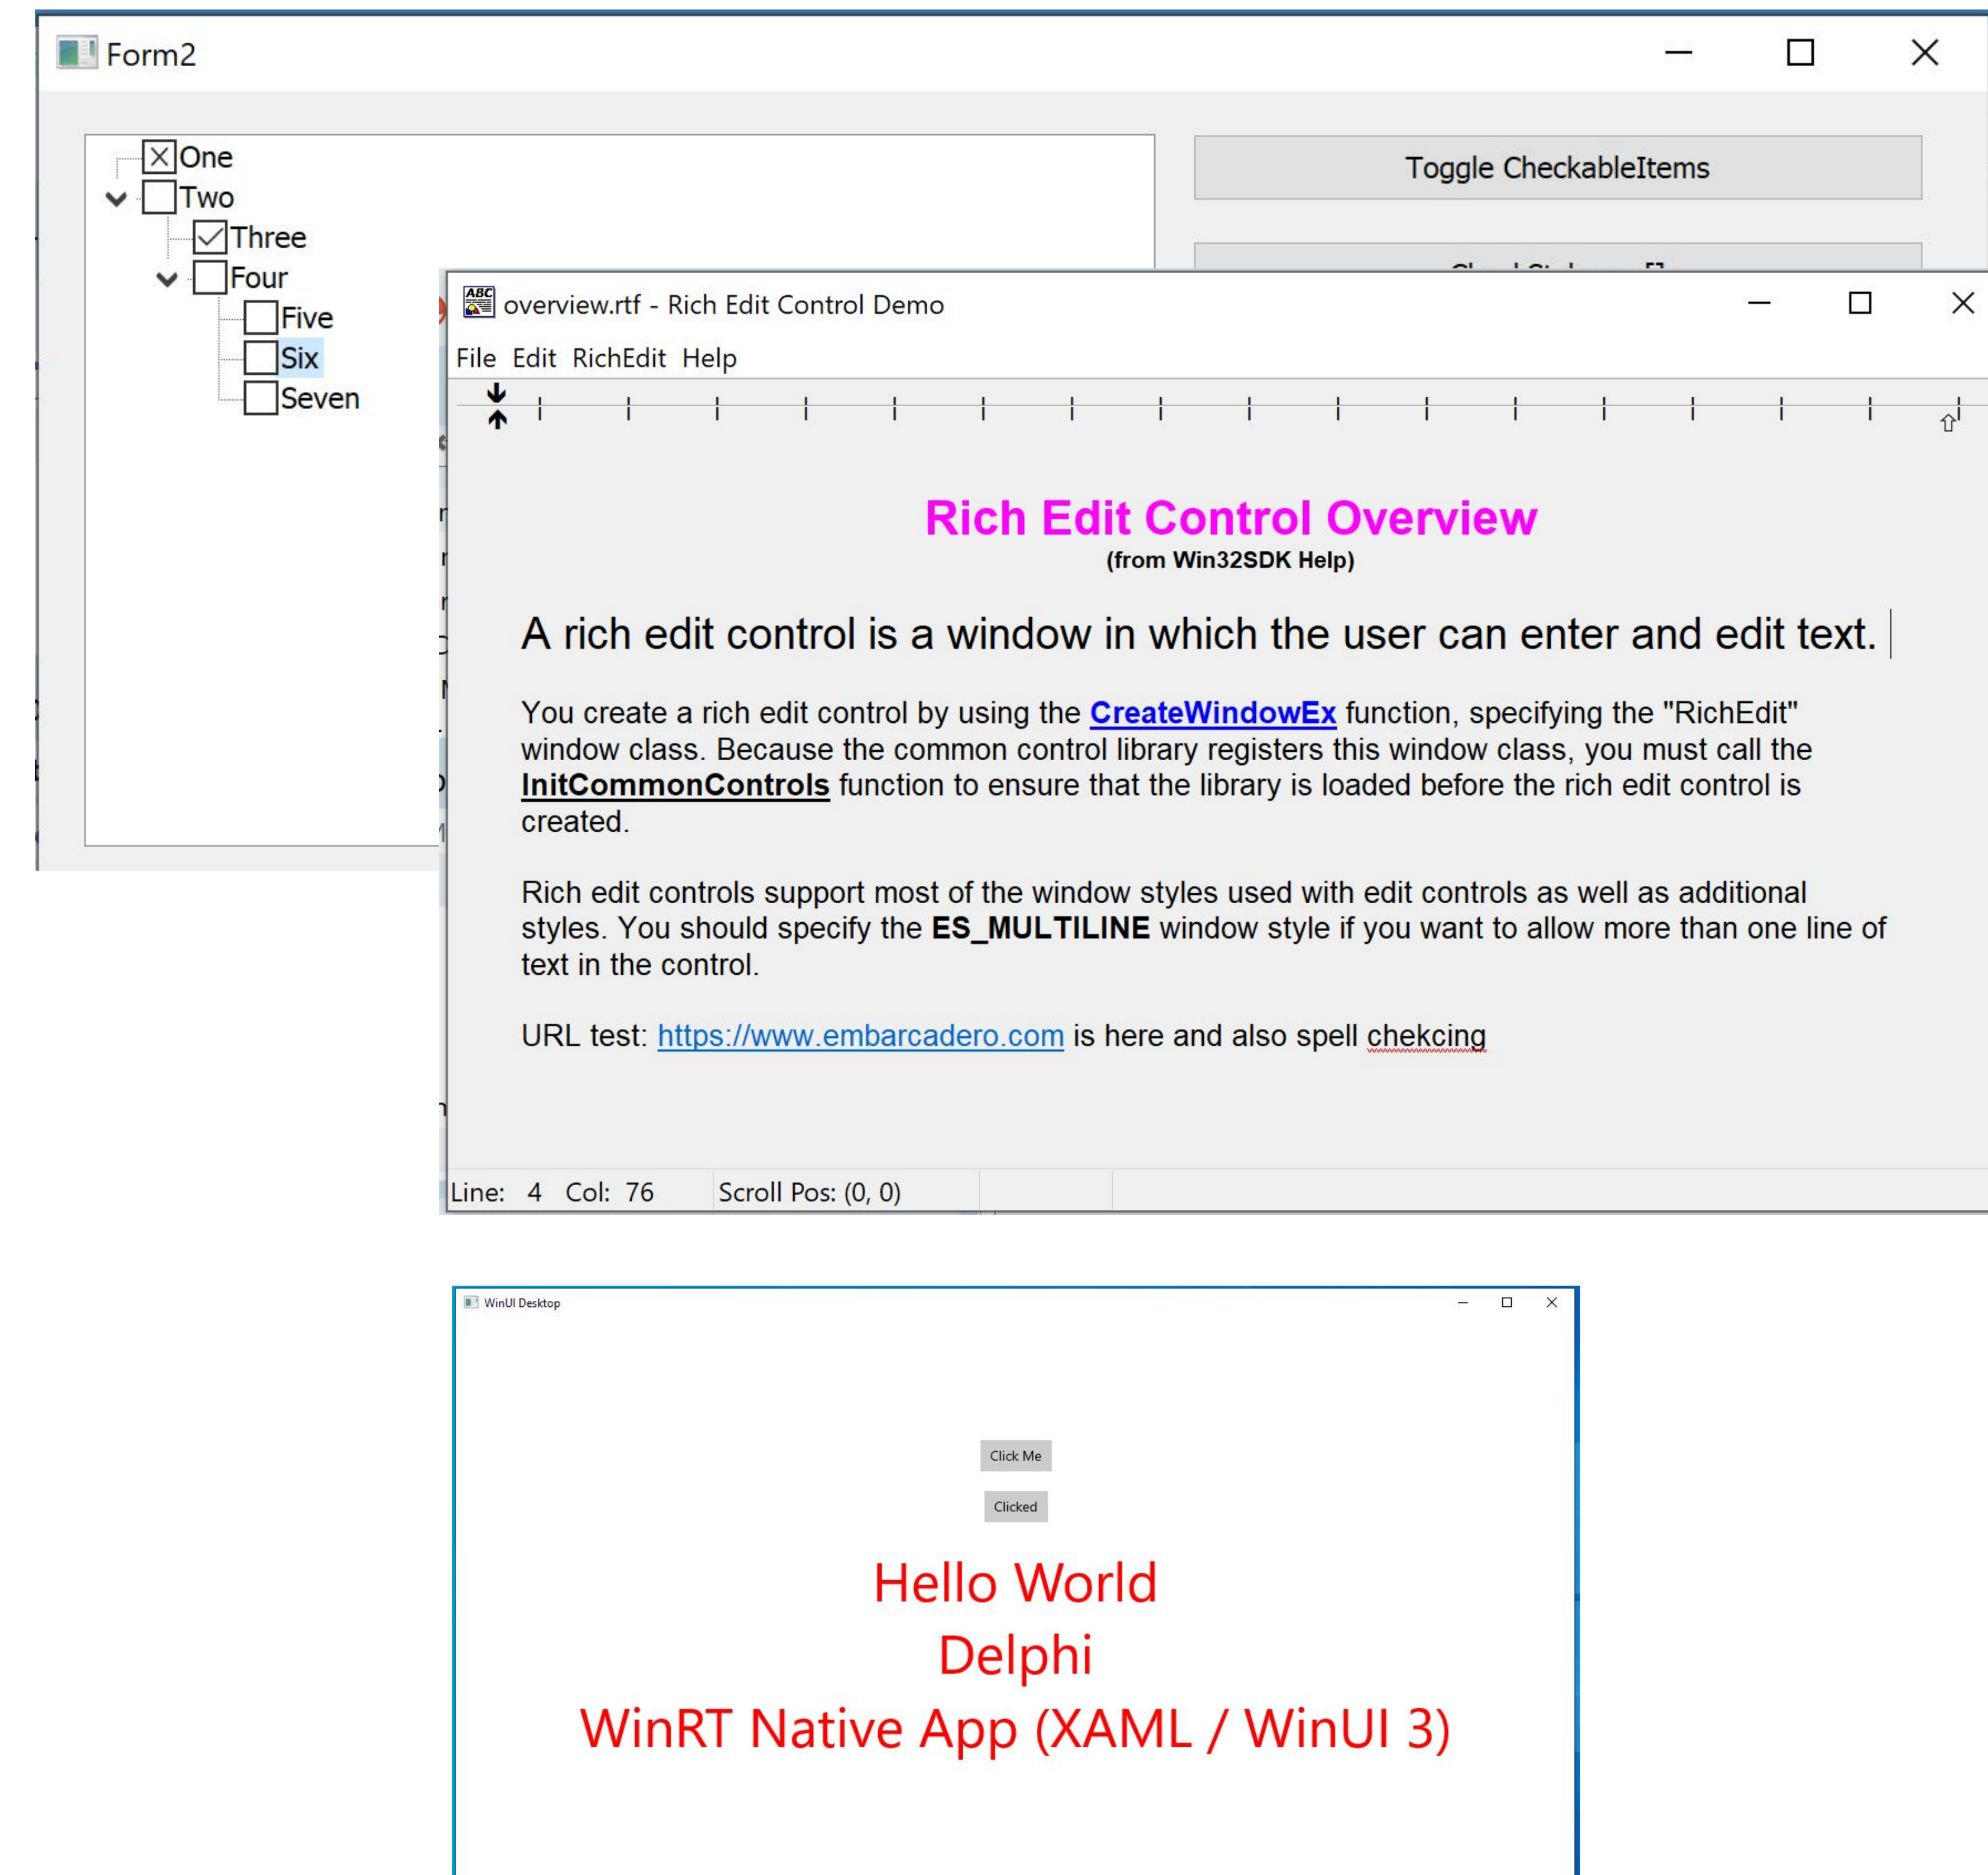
Form2

One
Two
Three
Four
Five
Six
Seven

Toggle CheckableItems

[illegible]

overview.rtf - Rich Edit Control Demo

File Edit RichEdit Help

Rich Edit Control Overview
(from Win32SDK Help)

A rich edit control is a window in which the user can enter and edit text.

You create a rich edit control by using the **CreateWindowEx** function, specifying the "RichEdit" window class. Because the common control library registers this window class, you must call the **InitCommonControls** function to ensure that the library is loaded before the rich edit control is created.

Rich edit controls support most of the window styles used with edit controls as well as additional styles. You should specify the **ES_MULTILINE** window style if you want to allow more than one line of text in the control.

URL test: https://www.embarcadero.com is here and also spell chekcing

Line: 4 Col: 76 Scroll Pos: (0, 0)

WinUI Desktop

Click Me

Clicked

Hello World
Delphi
WinRT Native App (XAML / WinUI 3)